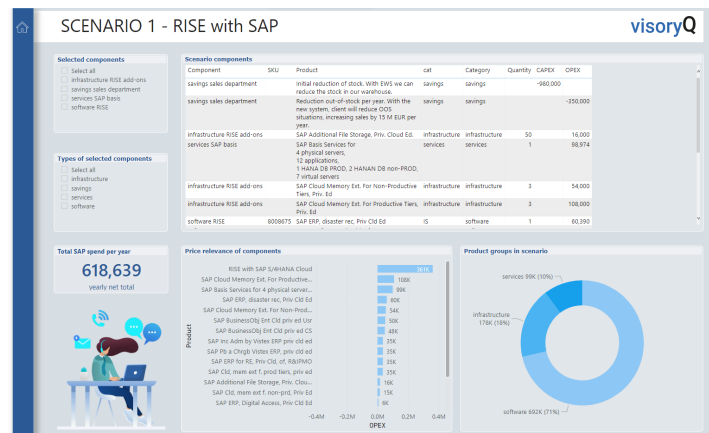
SCENARIO 1 - RISE with SAP

visoryQ

Selected components
Select all
infrastructure RISE add-ons
savings sales department
services SAP basis
software RISE

Types of selected components
Select all
infrastructure
savings
services
software

Scenario components

| Component | SKU | Product | cat | Category | Quantity | CAPEX | OPEX |
|---|---|---|---|---|---|---|---|
| savings sales department | | Initial reduction of stock. With EWS we can reduce the stock in our warehouse. | savings | savings | | -980,000 | |
| savings sales department | | Reduction out-of-stock per year. With the new system, client will reduce OOS situations, increasing sales by 15 M EUR per year. | savings | savings | | | -350,000 |
| infrastructure RISE add-ons | | SAP Additional File Storage, Priv. Cloud Ed. | infrastructure | infrastructure | 50 | | 16,000 |
| services SAP basis | | SAP Basis Services for 4 physical servers, 12 applications, 1 HANA DB PROD, 2 HANAN DB non-PROD, 7 virtual servers | services | services | 1 | | 98,974 |
| infrastructure RISE add-ons | | SAP Cloud Memory Ext. For Non-Productive Tiers, Priv. Ed | infrastructure | infrastructure | 3 | | 54,000 |
| infrastructure RISE add-ons | | SAP Cloud Memory Ext. For Productive Tiers, Priv. Ed | infrastructure | infrastructure | 3 | | 108,000 |
| software RISE | 8008675 | SAP ERP, disaster rec, Priv Cld Ed | IS | software | 1 | | 60,390 |

Total SAP spend per year
618,639
yearly net total

Price relevance of components
RISE with SAP S/4HANA Cloud 361K
SAP Cloud Memory Ext. For Productive... 108K
SAP Basis Services for 4 physical server... 99K
SAP ERP, disaster rec, Priv Cld Ed 60K
SAP Cloud Memory Ext. For Non-Produ... 54K
SAP BusinessObj Ent priv ed Usr 50K
SAP BusinessObj Ent priv ed CS 48K
SAP Inc Adm by Vistex ERP priv cld ed 35K
SAP Pb a Chrgb Vistex ERP, priv cld ed 35K
SAP ERP for RE, Priv Cld, eff. RE&PMO 25K
SAP Cld, mem ext f. prod tiers, priv ed 21K
SAP Additional File Storage, Priv. Clou... 16K
SAP Cld, mem ext f. non-prd, Priv Ed 15K
SAP ERP, Digital Access, Priv Cld Ed 9K
Product
-0.4M -0.2M 0.0M 0.2M 0.4M
OPEX

Product groups in scenario
services 99K (10%)
infrastructure 178K (18%)
software 692K (71%)